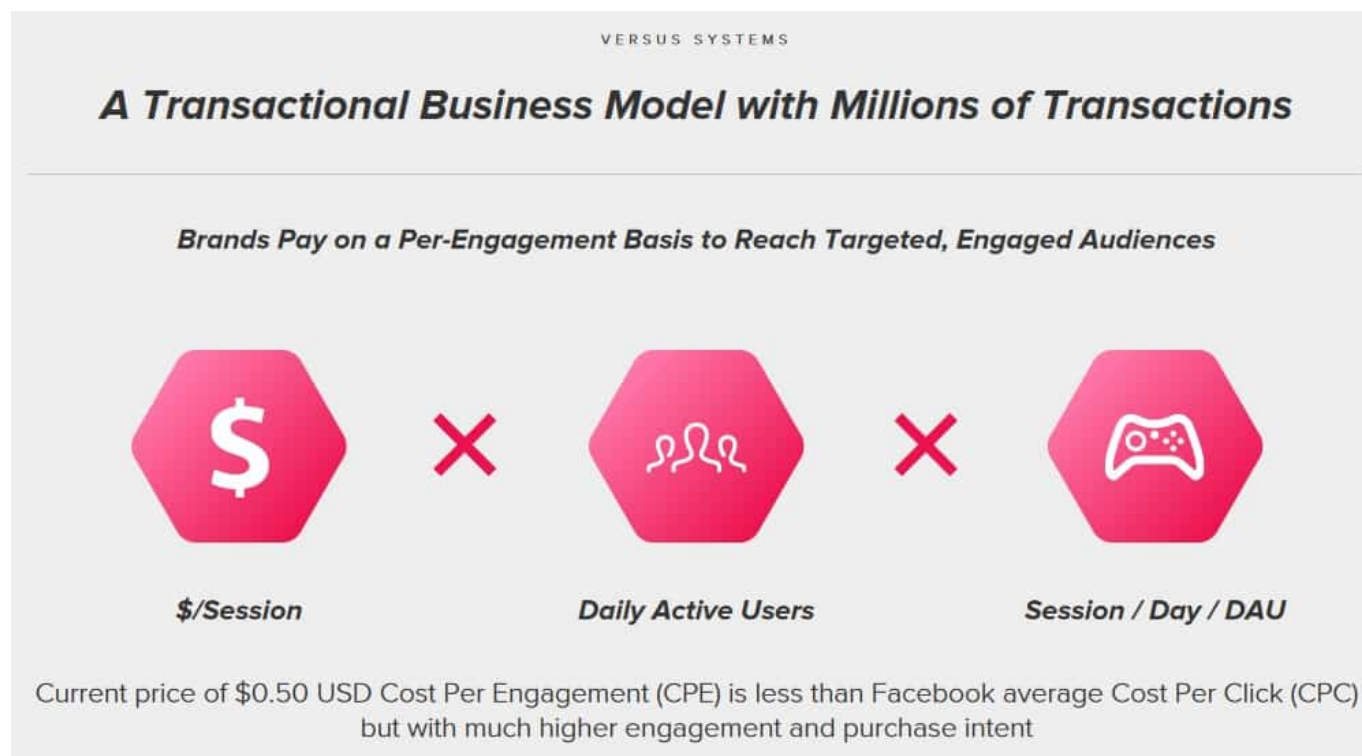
VERSUS SYSTEMS

A Transactional Business Model with Millions of Transactions

Brands Pay on a Per-Engagement Basis to Reach Targeted, Engaged Audiences

$

$/Session

Daily Active Users

Session / Day / DAU

Current price of $0.50 USD Cost Per Engagement (CPE) is less than Facebook average Cost Per Click (CPC) but with much higher engagement and purchase intent